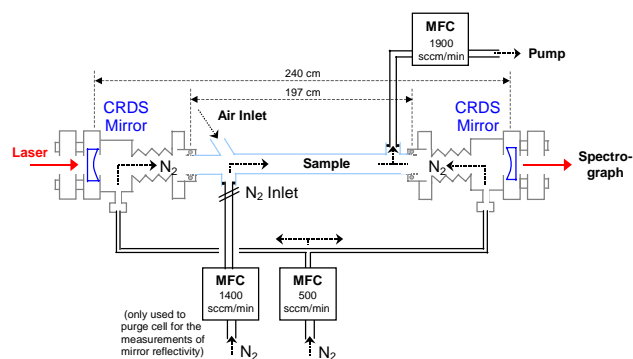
MFC
1900
sccm/min

Pump

240 cm

197 cm

CRDS
Mirror

Air Inlet

CRDS
Mirror

Laser

$N_2$

Sample

$N_2$

Spectro-
graph

$N_2$ Inlet

MFC
1400
sccm/min

MFC
500
sccm/min

(only used to
purge cell for the
measurements of
mirror reflectivity)

$N_2$

$N_2$